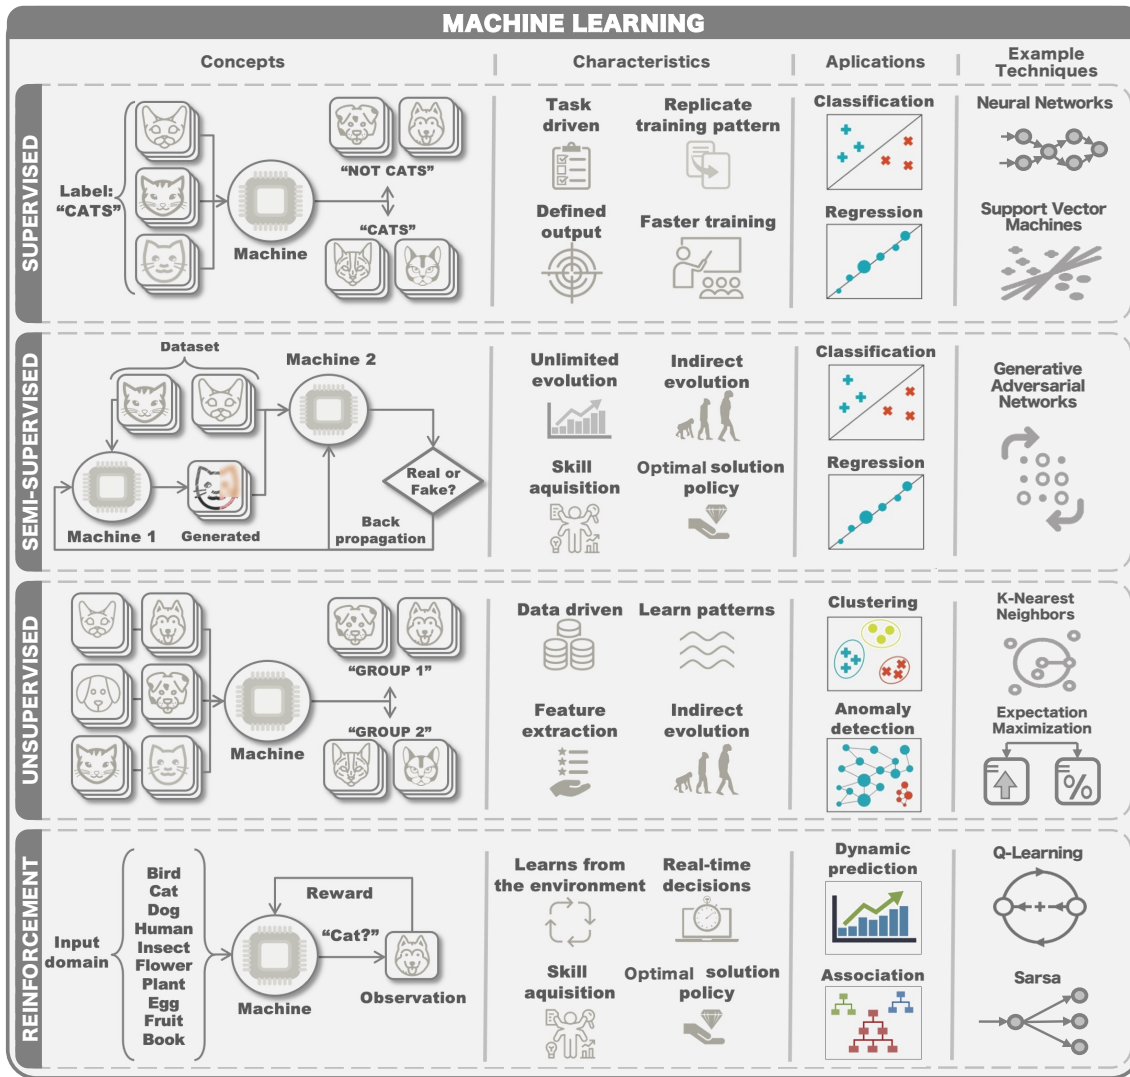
MACHINE LEARNING

| | Concepts | Characteristics | Aplications | Example Techniques |
|---|---|---|---|---|
| SUPERVISED | Label: "CATS" Machine "NOT CATS" "CATS" | Task driven; Replicate training pattern; Defined output; Faster training | Classification; Regression | Neural Networks; Support Vector Machines |
| SEMI-SUPERVISED | Dataset Machine 2 Machine 1 Generated Real or Fake? Back propagation | Unlimited evolution; Indirect evolution; Skill aquisition; Optimal solution policy | Classification; Regression | Generative Adversarial Networks |
| UNSUPERVISED | Machine "GROUP 1" "GROUP 2" | Data driven; Learn patterns; Feature extraction; Indirect evolution | Clustering; Anomaly detection | K-Nearest Neighbors; Expectation Maximization |
| REINFORCEMENT | Input domain Bird Cat Dog Human Insect Flower Plant Egg Fruit Book Reward "Cat?" Machine Observation | Learns from the environment; Real-time decisions; Skill aquisition; Optimal solution policy | Dynamic prediction; Association | Q-Learning; Sarsa |